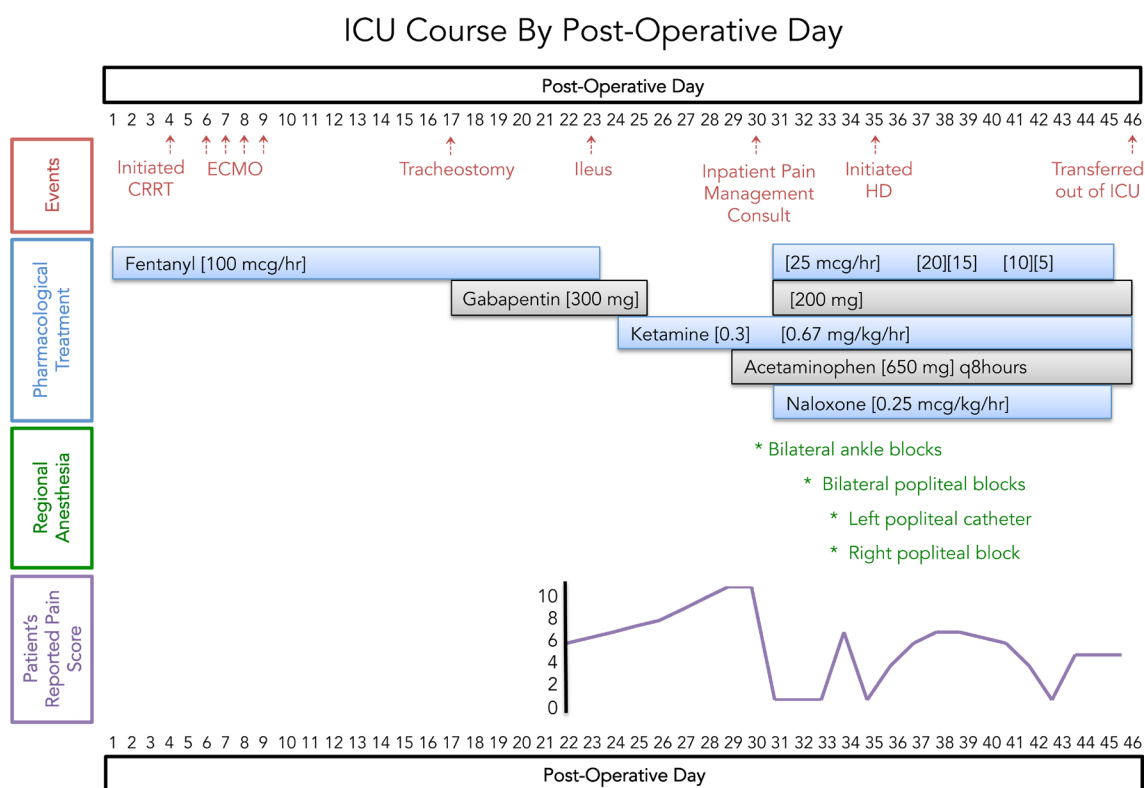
ICU Course By Post-Operative Day

Post-Operative Day

1 2 3 4 5 6 7 8 9 10 11 12 13 14 15 16 17 18 19 20 21 22 23 24 25 26 27 28 29 30 31 32 33 34 35 36 37 38 39 40 41 42 43 44 45 46

Events

Initiated CRRT

ECMO

Tracheostomy

Ileus

Inpatient Pain Management Consult

Initiated HD

Transferred out of ICU

Pharmacological Treatment

Fentanyl [100 mcg/hr]

[25 mcg/hr] [20][15] [10][5]

Gabapentin [300 mg]

[200 mg]

Ketamine [0.3] [0.67 mg/kg/hr]

Acetaminophen [650 mg] q8hours

Naloxone [0.25 mcg/kg/hr]

Regional Anesthesia

* Bilateral ankle blocks

* Bilateral popliteal blocks

* Left popliteal catheter

* Right popliteal block

Patient's Reported Pain Score

10
8
6
4
2
0

1 2 3 4 5 6 7 8 9 10 11 12 13 14 15 16 17 18 19 20 21 22 23 24 25 26 27 28 29 30 31 32 33 34 35 36 37 38 39 40 41 42 43 44 45 46

Post-Operative Day